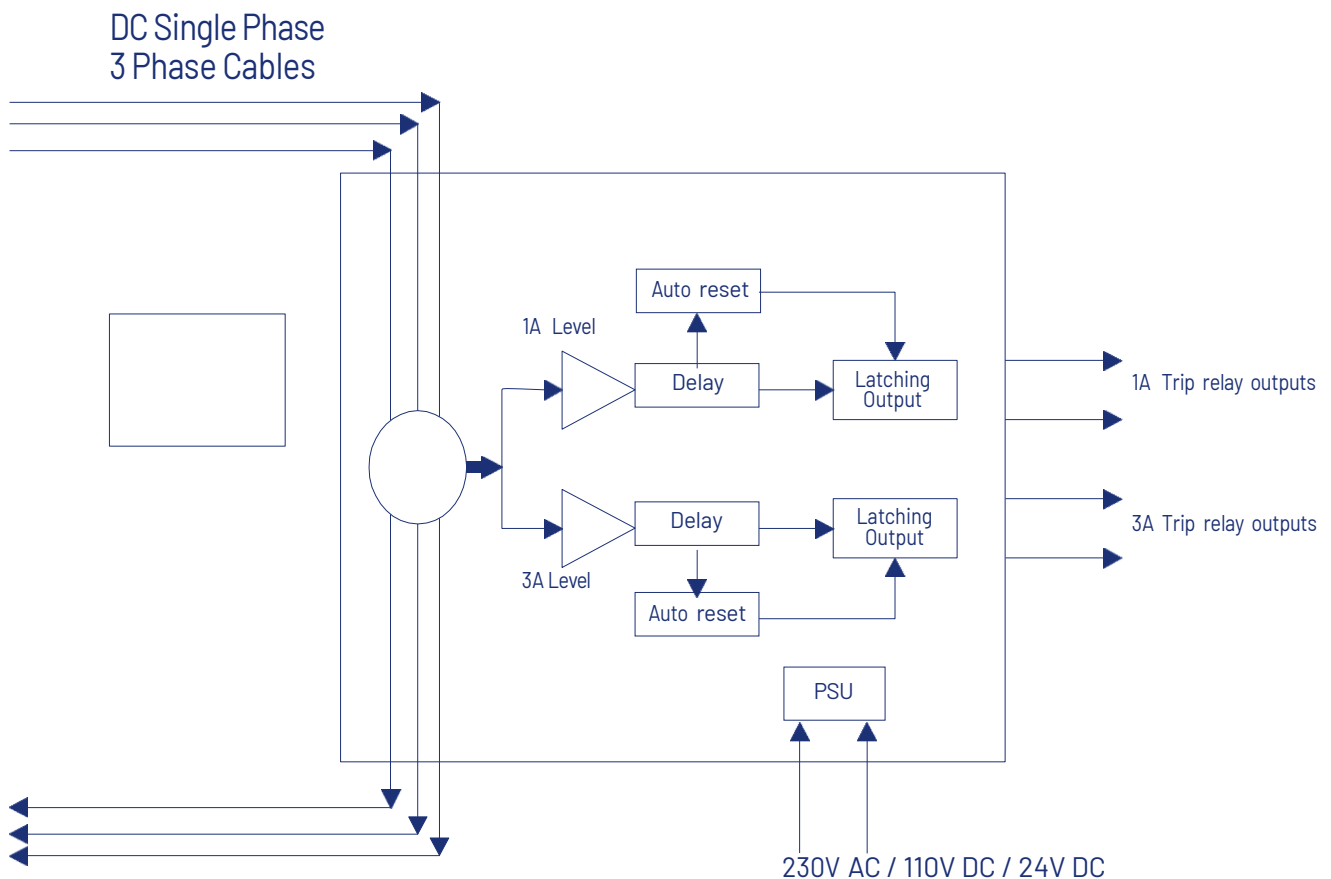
DC Single Phase
3 Phase Cables

Auto reset

1A Level

Delay

Latching Output

1A Trip relay outputs

Delay

Latching Output

3A Trip relay outputs

3A Level

Auto reset

PSU

230V AC / 110V DC / 24V DC